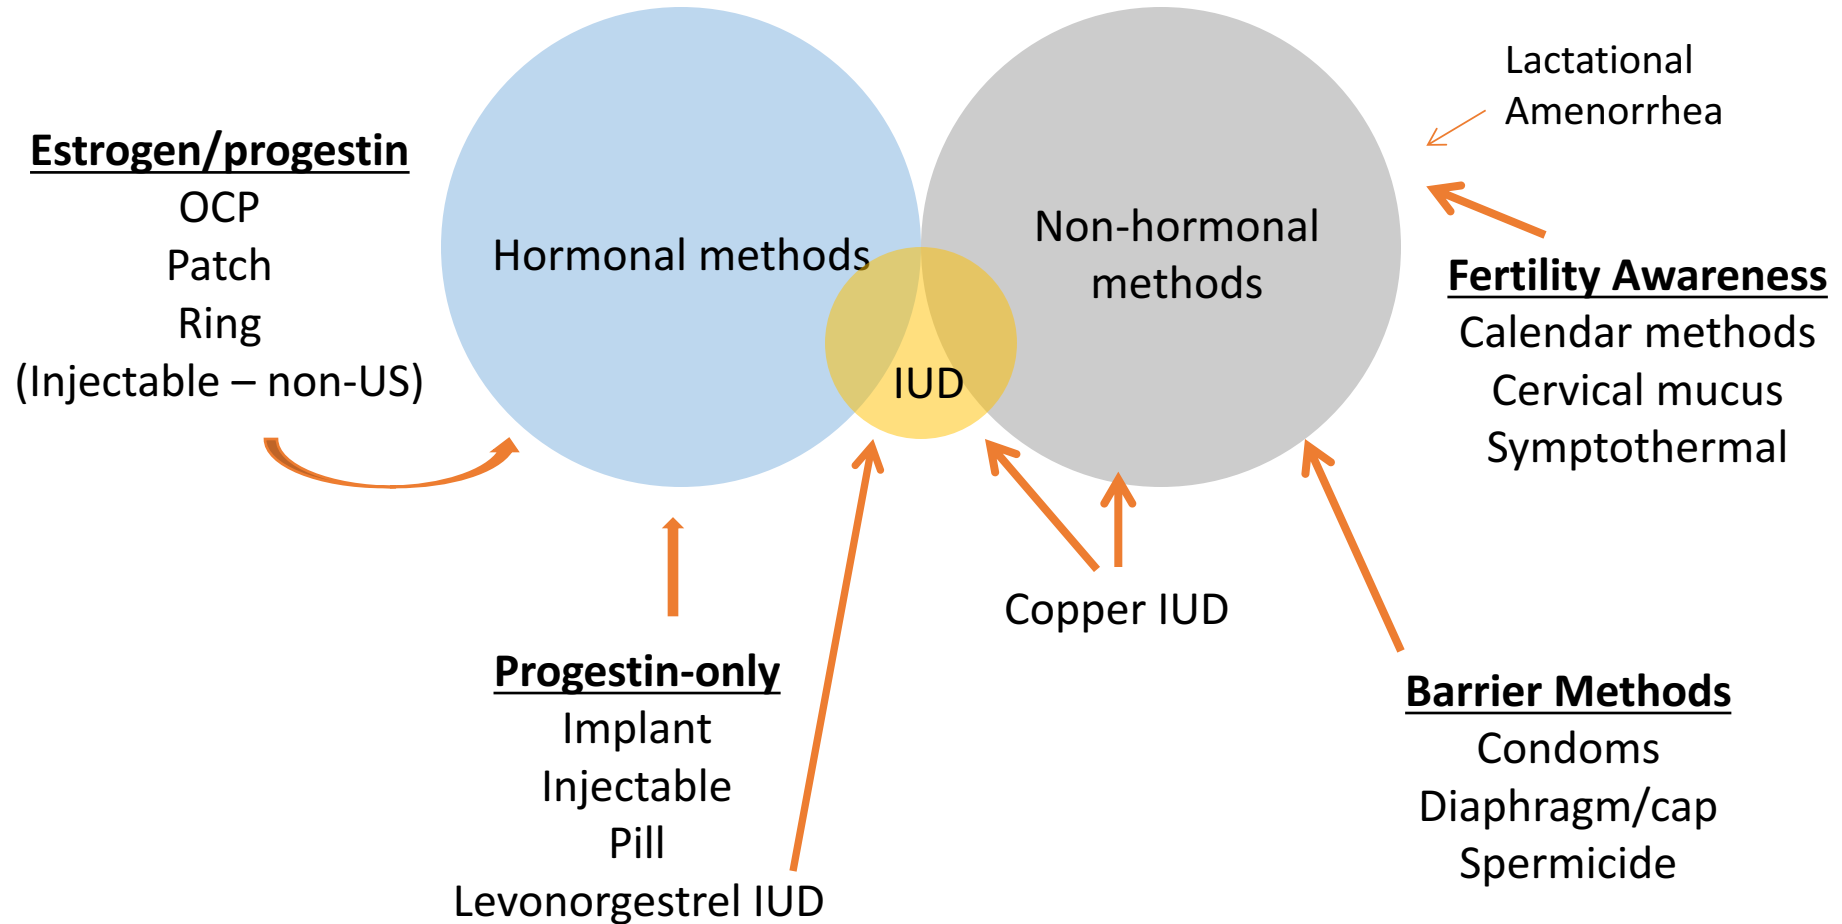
Estrogen/progestin
OCP
Patch
Ring
(Injectable – non-US)

Hormonal methods

IUD

Non-hormonal methods

Lactational Amenorrhea

Fertility Awareness
Calendar methods
Cervical mucus
Symptothermal

Copper IUD

Progestin-only
Implant
Injectable
Pill
Levonorgestrel IUD

Barrier Methods
Condoms
Diaphragm/cap
Spermicide